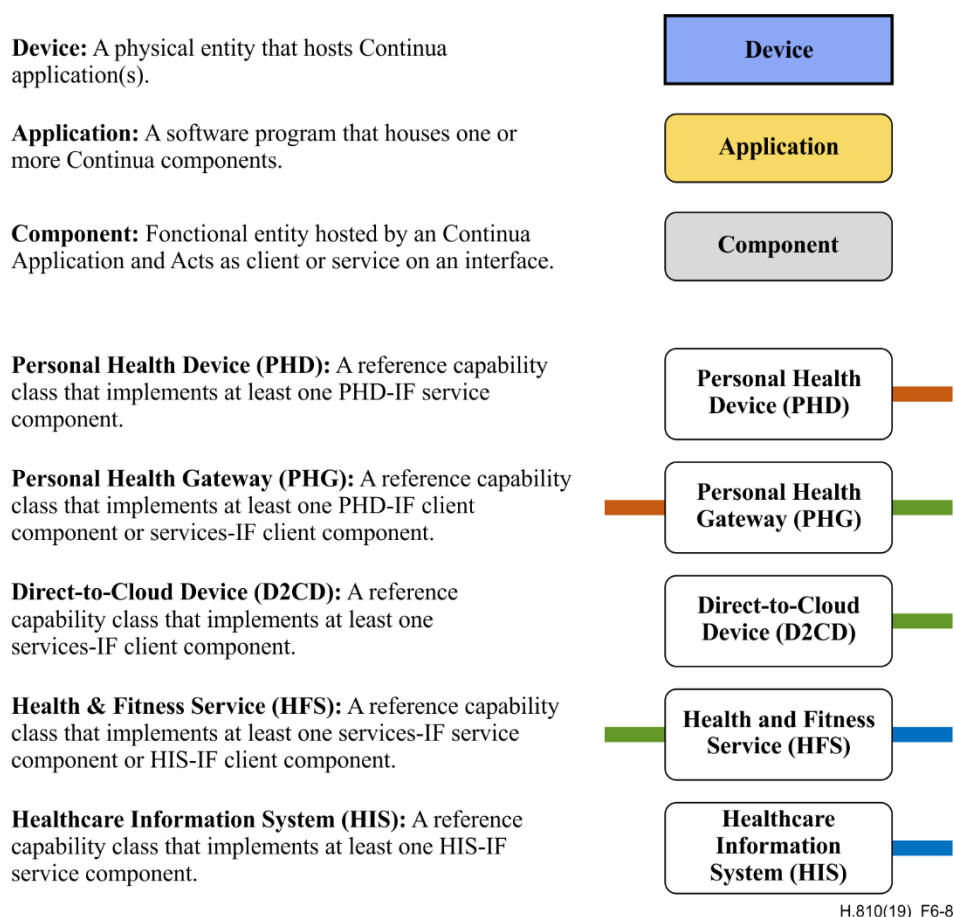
**Device:** A physical entity that hosts Continua application(s).

Device

**Application:** A software program that houses one or more Continua components.

Application

**Component:** Fonctional entity hosted by an Continua Application and Acts as client or service on an interface.

Component

**Personal Health Device (PHD):** A reference capability class that implements at least one PHD-IF service component.

Personal Health Device (PHD)

**Personal Health Gateway (PHG):** A reference capability class that implements at least one PHD-IF client component or services-IF client component.

Personal Health Gateway (PHG)

**Direct-to-Cloud Device (D2CD):** A reference capability class that implements at least one services-IF client component.

Direct-to-Cloud Device (D2CD)

**Health & Fitness Service (HFS):** A reference capability class that implements at least one services-IF service component or HIS-IF client component.

Health and Fitness Service (HFS)

**Healthcare Information System (HIS):** A reference capability class that implements at least one HIS-IF service component.

Healthcare Information System (HIS)

H.810(19)_F6-8